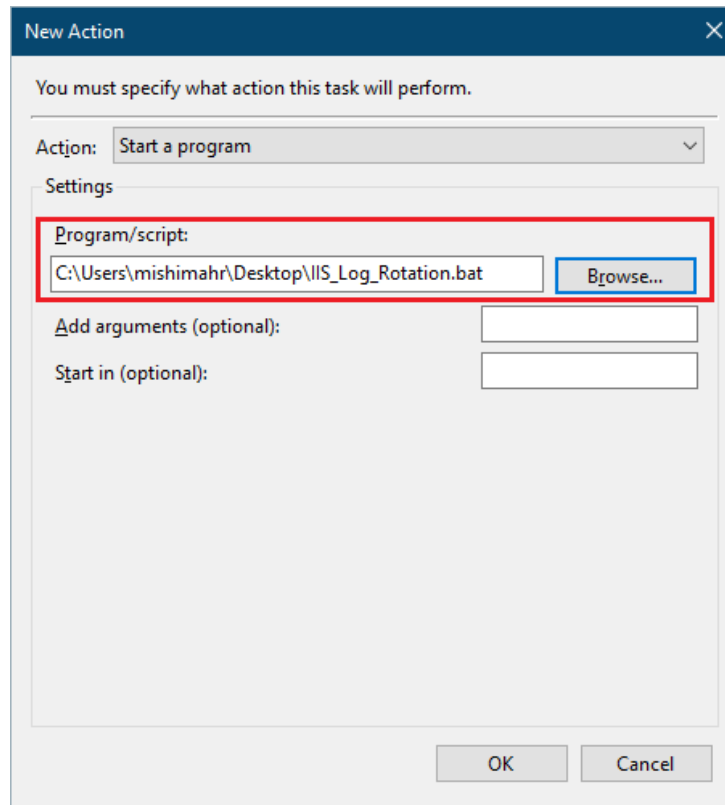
New Action

You must specify what action this task will perform.

Action: Start a program

Settings

Program/script:

C:\Users\mishimahr\Desktop\IIS_Log_Rotation.bat

Browse...

Add arguments (optional):

Start in (optional):

OK

Cancel